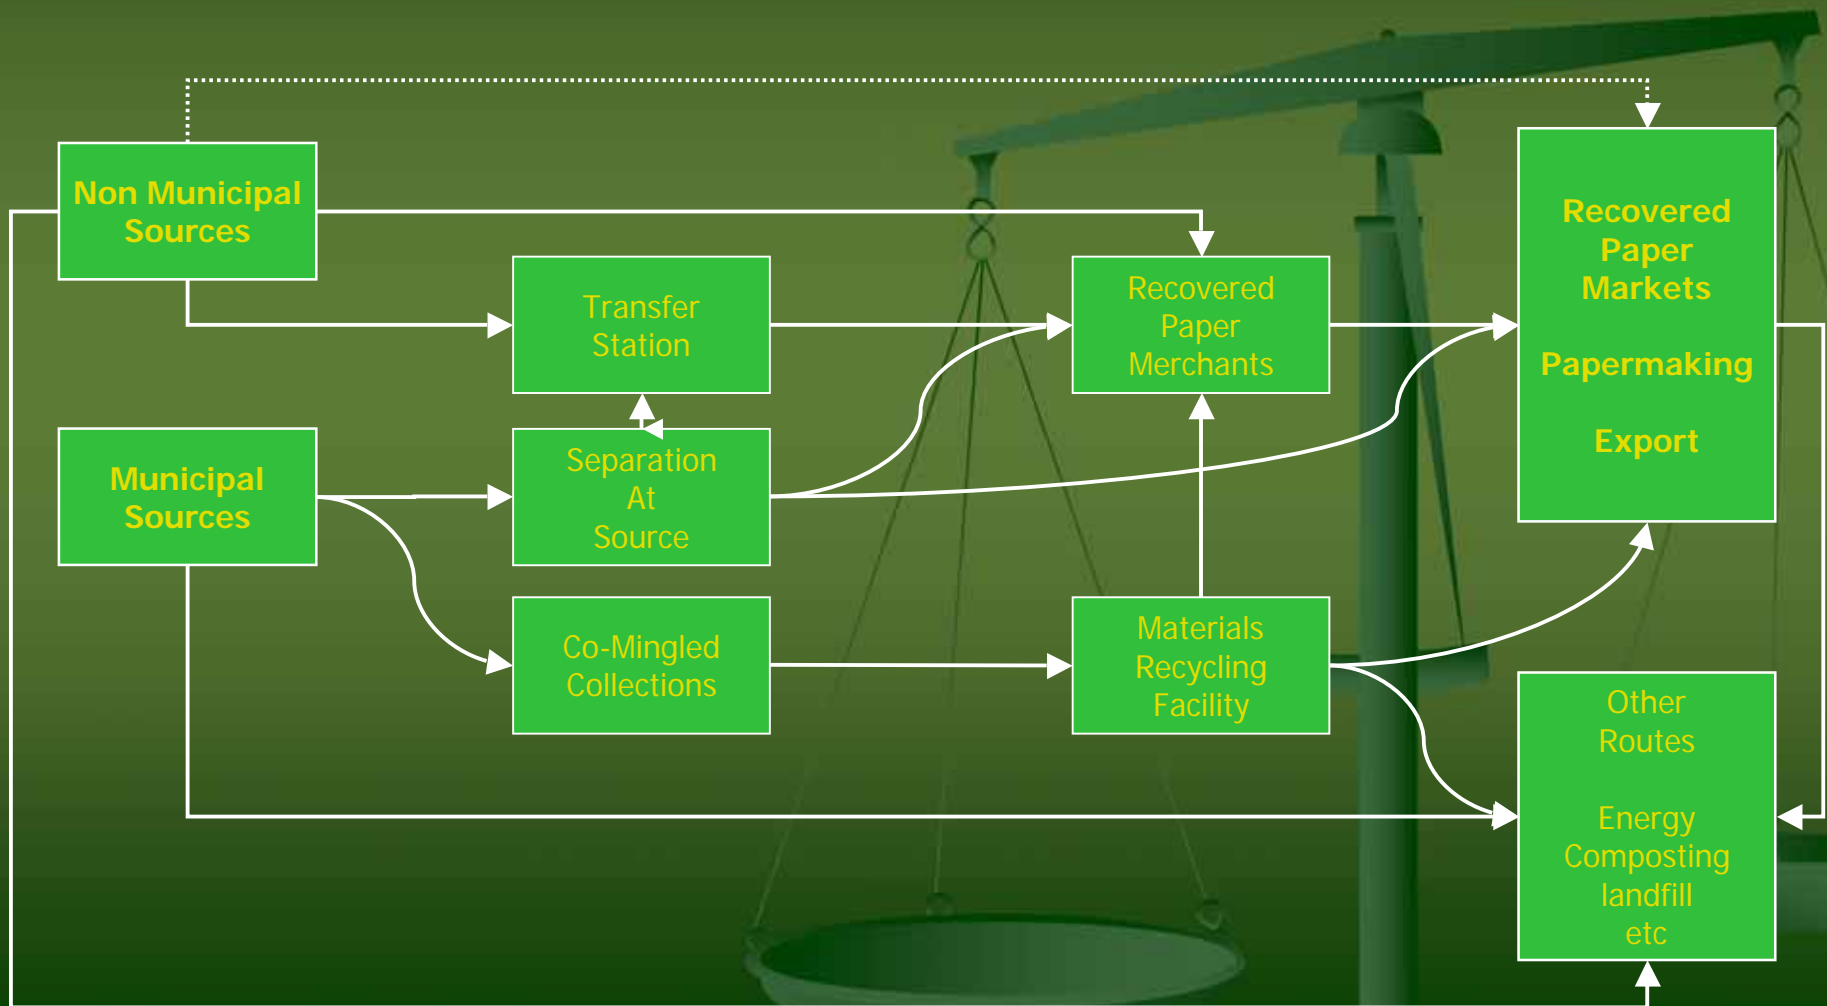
Non Municipal Sources

Transfer Station

Recovered Paper Merchants

Recovered Paper Markets

Papermaking

Export

Municipal Sources

Separation At Source

Co-Mingled Collections

Materials Recycling Facility

Other Routes

Energy Composting landfill etc